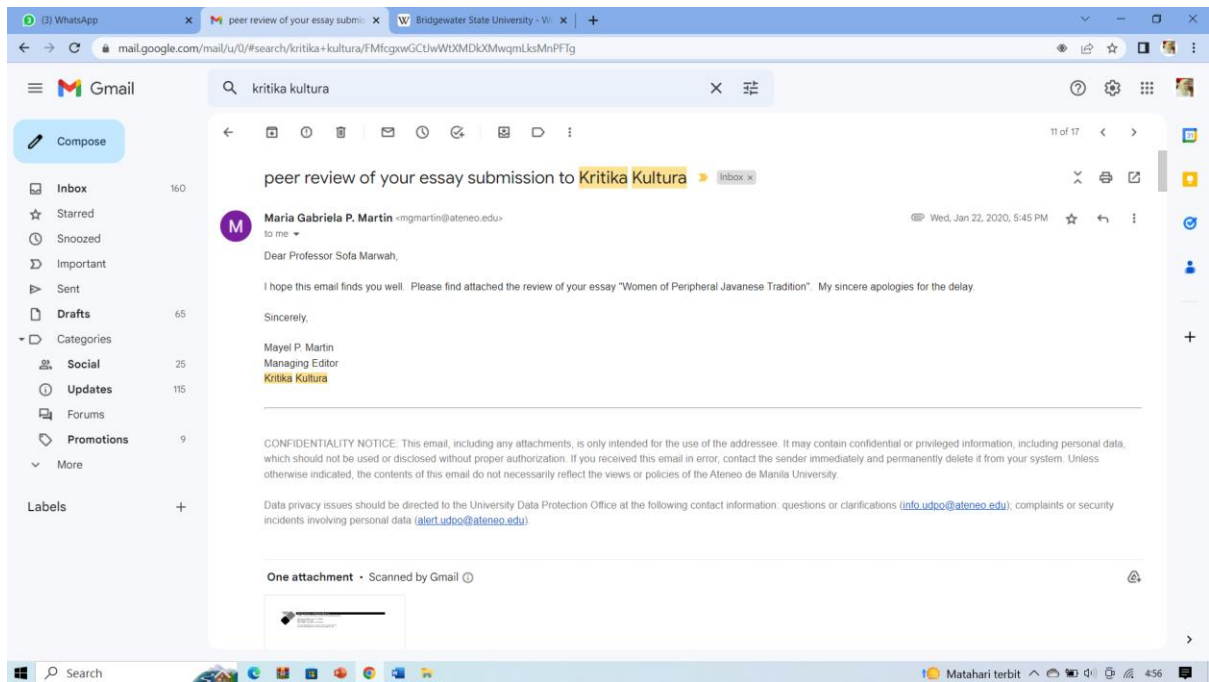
(3) WhatsApp
peer review of your essay submis
Bridgewater State University - W

mail.google.com/mail/u/0/#search/kritika+kultura/FMfcgxwGCtJwWtXMDkXMwqmLksMnPFTg

Gmail

kritika kultura

Compose

Inbox 160
Starred
Snoozed
Important
Sent
Drafts 65
Categories
Social 25
Updates 115
Forums
Promotions 9
More

Labels +

11 of 17

peer review of your essay submission to Kritika Kultura Inbox ×

Maria Gabriela P. Martin <mgmartin@ateneo.edu>
to me

Wed, Jan 22, 2020, 5:45 PM

Dear Professor Sofa Marwah,

I hope this email finds you well. Please find attached the review of your essay "Women of Peripheral Javanese Tradition". My sincere apologies for the delay.

Sincerely,

Mayel P. Martin
Managing Editor
Kritika Kultura

CONFIDENTIALITY NOTICE: This email, including any attachments, is only intended for the use of the addressee. It may contain confidential or privileged information, including personal data, which should not be used or disclosed without proper authorization. If you received this email in error, contact the sender immediately and permanently delete it from your system. Unless otherwise indicated, the contents of this email do not necessarily reflect the views or policies of the Ateneo de Manila University.

Data privacy issues should be directed to the University Data Protection Office at the following contact information: questions or clarifications (info.udpo@ateneo.edu); complaints or security incidents involving personal data (alert.udpo@ateneo.edu).

One attachment • Scanned by Gmail

Search

Matahari terbit 4:56